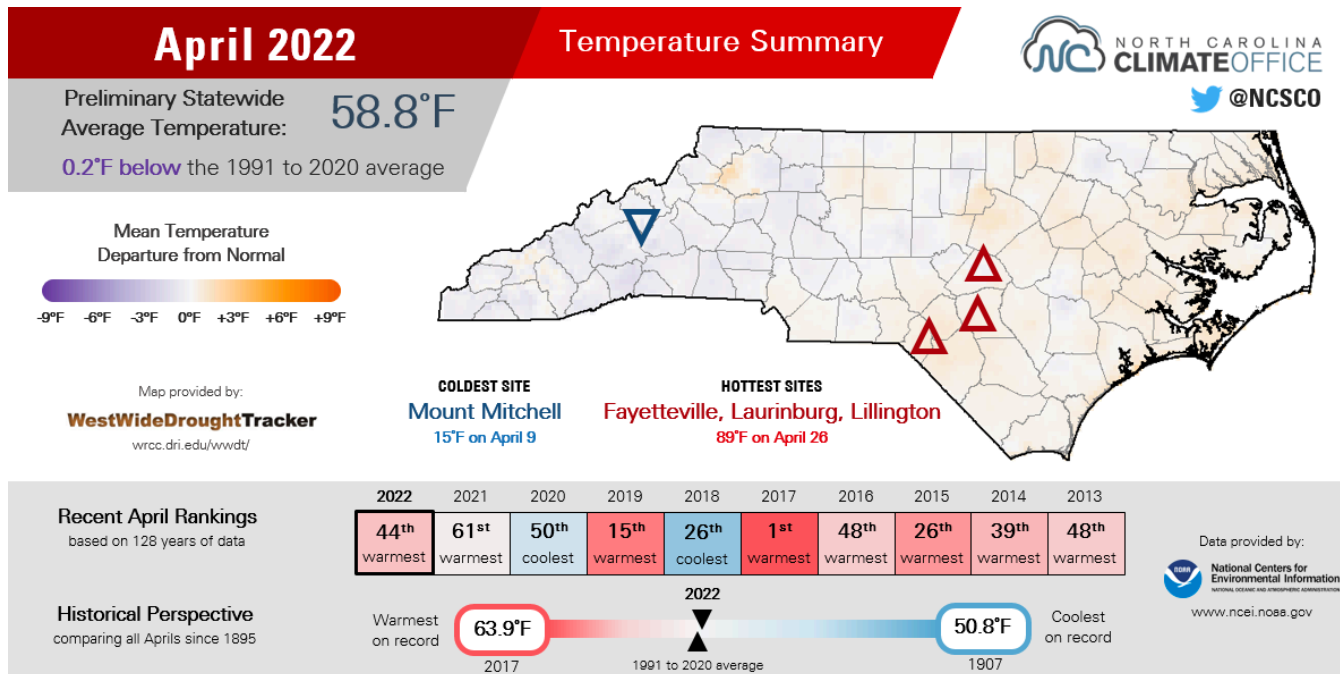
April 2022

Temperature Summary

NORTH CAROLINA CLIMATE OFFICE

@NCSCO

Preliminary Statewide Average Temperature: 58.8°F

0.2°F below the 1991 to 2020 average

Mean Temperature Departure from Normal

-9°F -6°F -3°F 0°F +3°F +6°F +9°F

Map provided by:

WestWideDroughtTracker

wrcc.dri.edu/wwdt/

COLDEST SITE

Mount Mitchell

15°F on April 9

HOTTEST SITES

Fayetteville, Laurinburg, Lillington

89°F on April 26

Recent April Rankings

based on 128 years of data

| 2022 | 2021 | 2020 | 2019 | 2018 | 2017 | 2016 | 2015 | 2014 | 2013 |
|---|---|---|---|---|---|---|---|---|---|
| 44th warmest | 61st warmest | 50th coolest | 15th warmest | 26th coolest | 1st warmest | 48th warmest | 26th warmest | 39th warmest | 48th warmest |

Historical Perspective

comparing all Aprils since 1895

Warmest on record

63.9°F

2017

2022

1991 to 2020 average

50.8°F

1907

Coolest on record

Data provided by:

National Centers for Environmental Information

NATIONAL OCEANIC AND ATMOSPHERIC ADMINISTRATION

www.ncei.noaa.gov